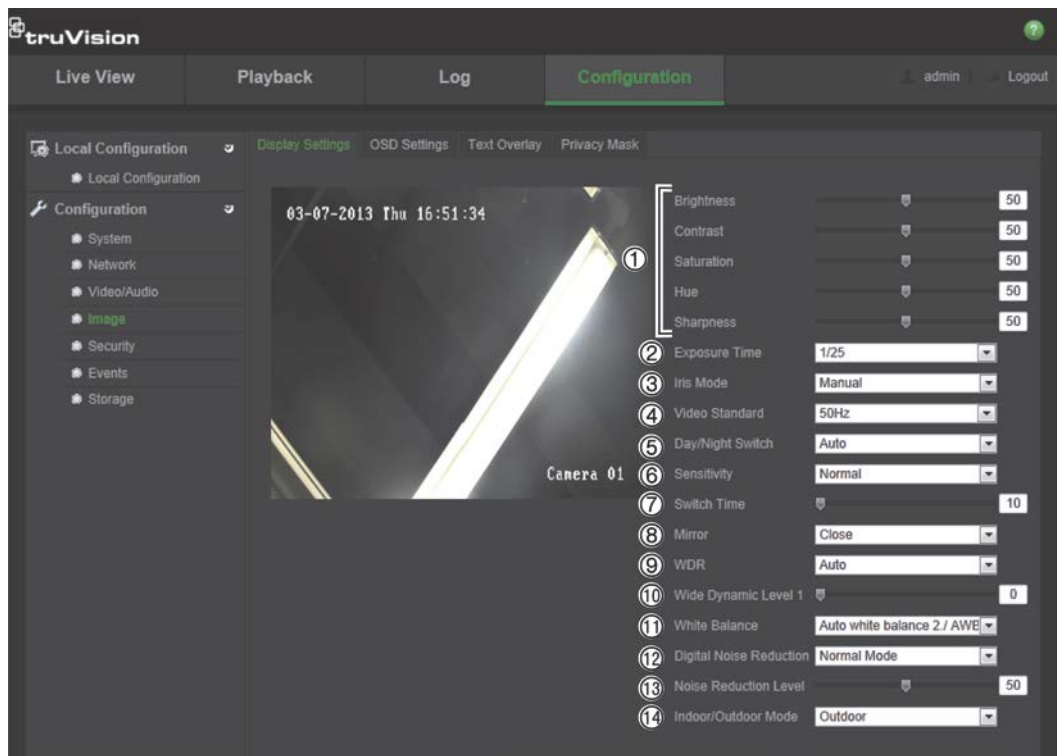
truVision

?

Live View
Playback
Log
Configuration
admin
Logout

Local Configuration
Local Configuration
Configuration
System
Network
Video/Audio
Image
Security
Events
Storage

Display Settings
OSD Settings
Text Overlay
Privacy Mask

03-07-2013 Thu 16:51:34

Camera 01

①
Brightness 50
Contrast 50
Saturation 50
Hue 50
Sharpness 50
② Exposure Time 1/25
③ Iris Mode Manual
④ Video Standard 50Hz
⑤ Day/Night Switch Auto
⑥ Sensitivity Normal
⑦ Switch Time 10
⑧ Mirror Close
⑨ WDR Auto
⑩ Wide Dynamic Level 1 0
⑪ White Balance Auto white balance 2./ AWB
⑫ Digital Noise Reduction Normal Mode
⑬ Noise Reduction Level 50
⑭ Indoor/Outdoor Mode Outdoor